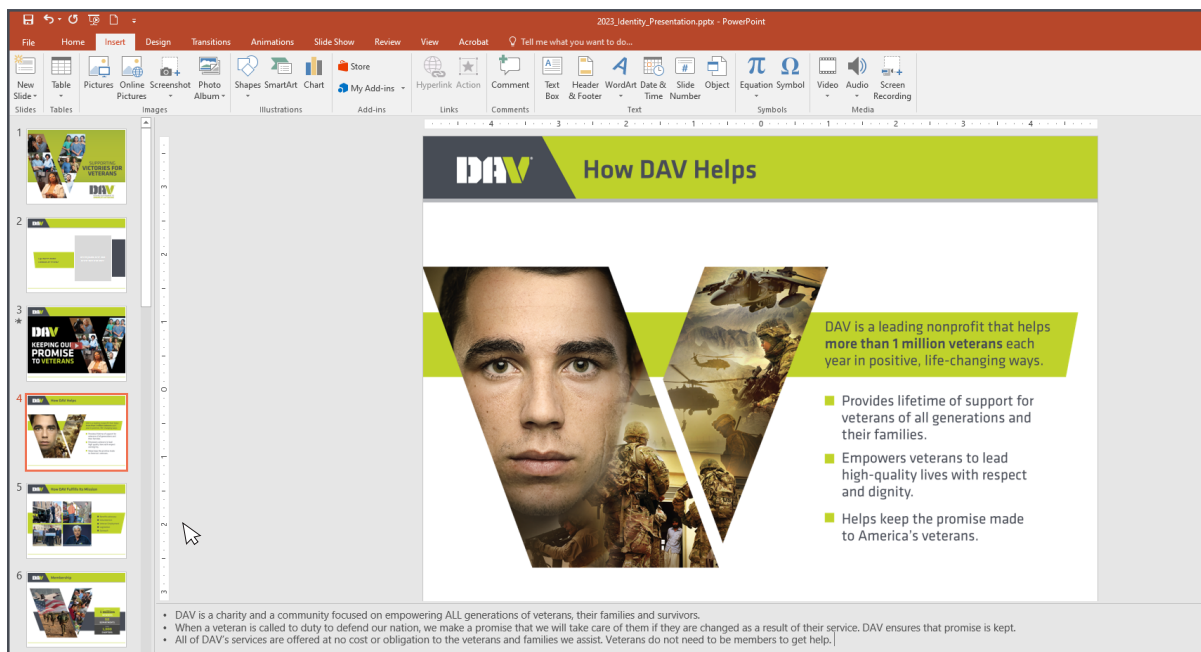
2023_Identity_Presentation.pptx - PowerPoint

File Home Insert Design Transitions Animations Slide Show Review View Acrobat Tell me what you want to do...

New Slide Table Pictures Online Pictures Screenshot Photo Album Shapes SmartArt Chart Store My Add-ins Hyperlink Action Comment Text Box Header & Footer WordArt Date & Time Slide Number Object Equation Symbol Video Audio Screen Recording

Slides Tables Images Illustrations Add-ins Links Comments Text Symbols Media

1
SUPPORTING VICTORIES FOR VETERANS
DAV

2

3
DAV
KEEPING OUR PROMISE TO VETERANS

4
How DAV Helps

5
How DAV FUNDS its Mission

6
Membership

DAV How DAV Helps

DAV is a leading nonprofit that helps **more than 1 million veterans** each year in positive, life-changing ways.

Provides lifetime of support for veterans of all generations and their families.

Empowers veterans to lead high-quality lives with respect and dignity.

Helps keep the promise made to America's veterans.

• DAV is a charity and a community focused on empowering ALL generations of veterans, their families and survivors.
• When a veteran is called to duty to defend our nation, we make a promise that we will take care of them if they are changed as a result of their service. DAV ensures that promise is kept.
• All of DAV's services are offered at no cost or obligation to the veterans and families we assist. Veterans do not need to be members to get help.